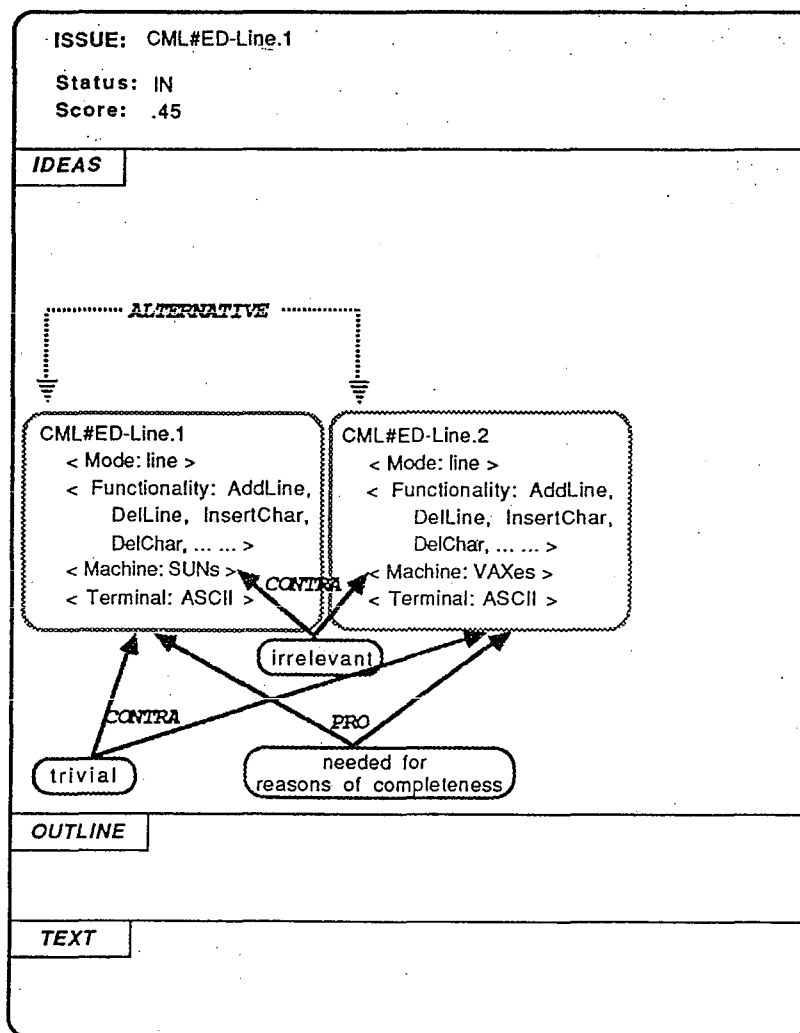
ISSUE: CML#ED-Line.1

Status: IN
Score: .45

IDEAS

ALTERNATIVE

CML#ED-Line.1
< Mode: line >
< Functionality: AddLine, DelLine, InsertChar, DelChar, ... ... >
< Machine: SUNs >
< Terminal: ASCII >

CML#ED-Line.2
< Mode: line >
< Functionality: AddLine, DelLine, InsertChar, DelChar, ... ... >
< Machine: VAXes >
< Terminal: ASCII >

CONTRA

irrelevant

CONTRA

PRO

trivial

needed for reasons of completeness

OUTLINE

TEXT